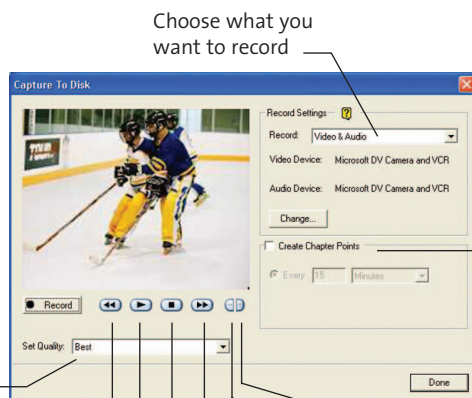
Choose what you want to record

Capture To Disk

Record Settings

Record: Video & Audio

Video Device: Microsoft DV Camera and VCR

Audio Device: Microsoft DV Camera and VCR

Change...

Create Chapter Points

Every 15 Minutes

Record

Set Quality: Best

Done